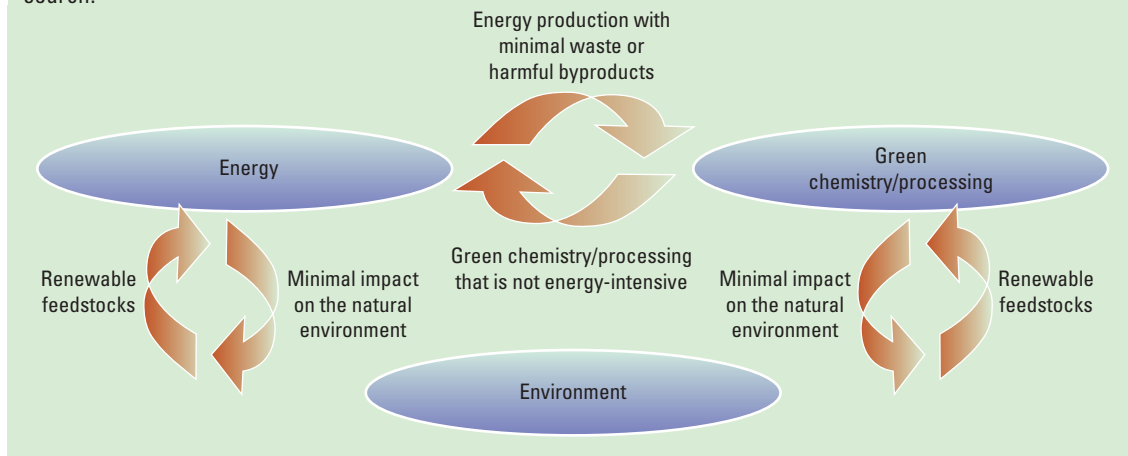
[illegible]

Energy production with minimal waste or harmful byproducts

Energy

Green chemistry/processing

Renewable feedstocks

Minimal impact on the natural environment

Green chemistry/processing that is not energy-intensive

Minimal impact on the natural environment

Renewable feedstocks

Environment